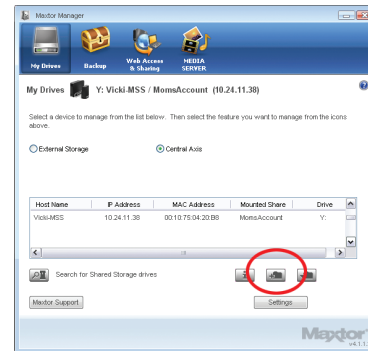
Maxtor Manager

My Drives | Backup | Web Access & Sharing | MEDIA SERVER

My Drives Y: Vicki-MSS / MomsAccount (10.24.11.38)

Select a device to manage from the list below. Then select the feature you want to manage from the icons above.

External Storage

Central Axis

| Host Name | IP Address | MAC Address | Mounted Share | Drive |
|---|---|---|---|---|
| Vicki-MSS | 10.24.11.38 | 00:10:75:04:20:B8 | MomsAccount | Y: |

Search for Shared Storage drives

Maxtor Support

Settings

Maxtor
v4.1.1